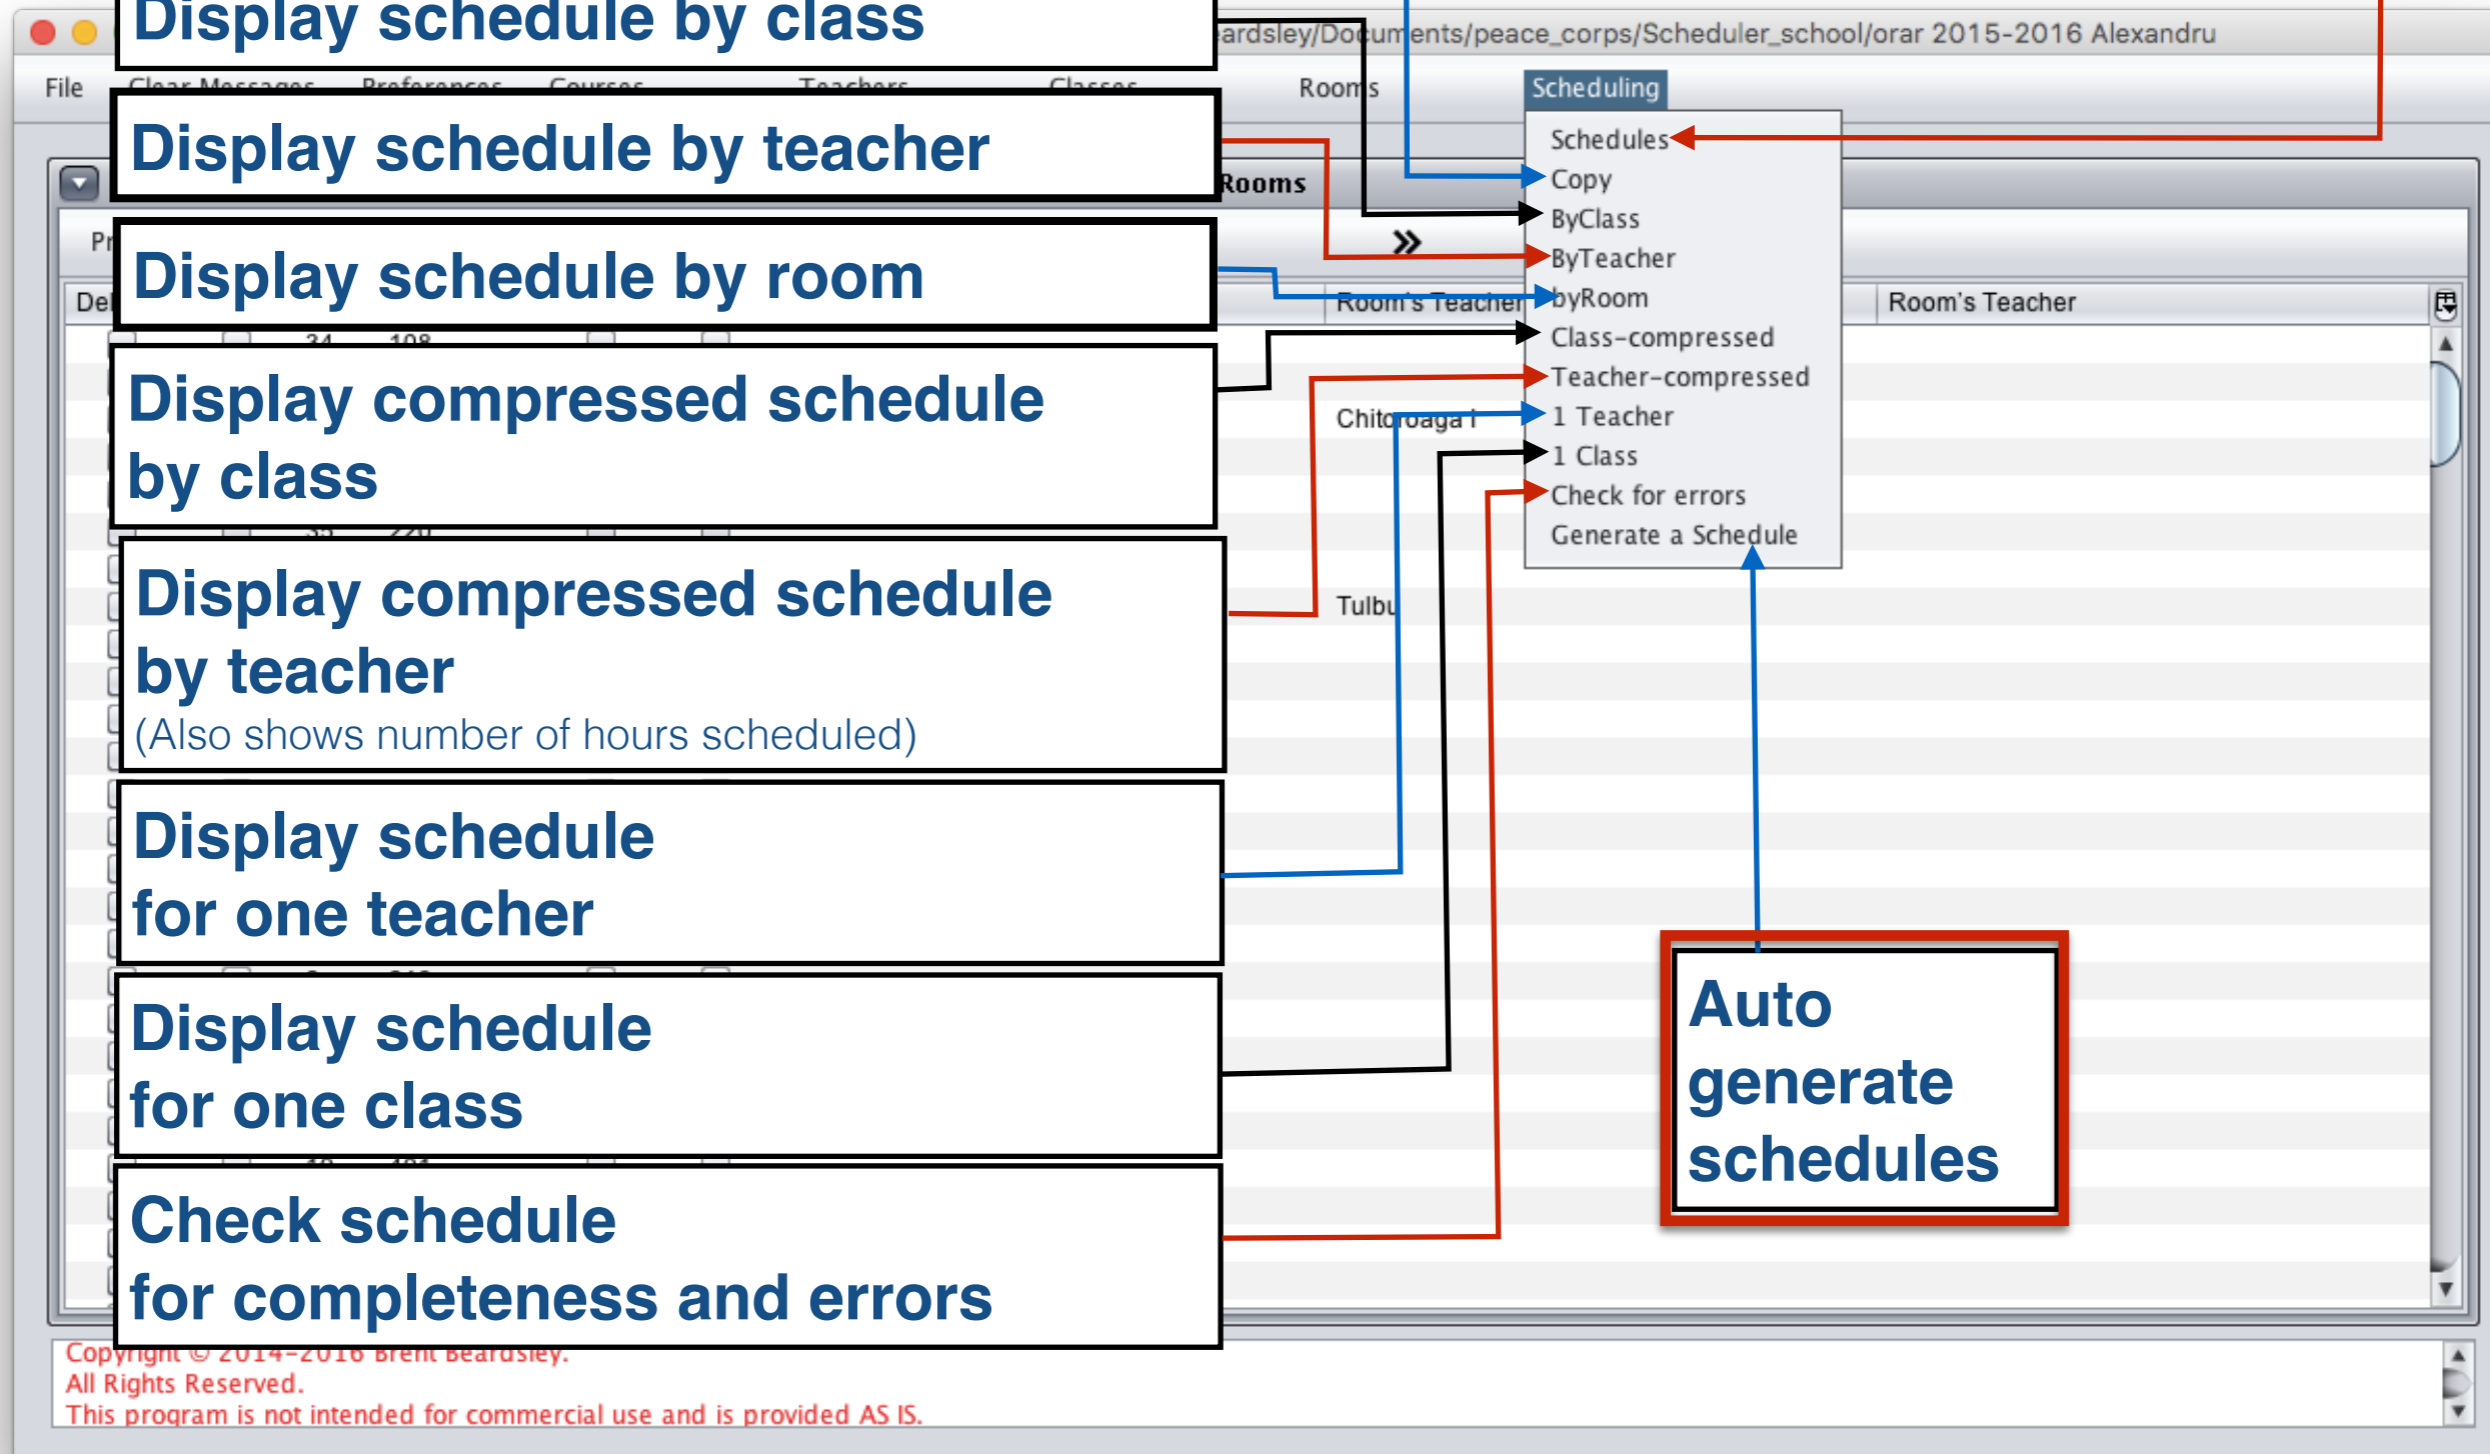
Display schedule by class

ardsley/Documents/peace_corps/Scheduler_school/orar 2015-2016 Alexandru

File Clear Messages Preferences Courses Teachers Classes Rooms Scheduling

Schedules
Copy
ByClass
ByTeacher
byRoom
Class-compressed
Teacher-compressed
1 Teacher
1 Class
Check for errors
Generate a Schedule

Display schedule by teacher

Rooms

Pr

Display schedule by room

De

Room's Teacher

Room's Teacher

Display compressed schedule by class

Chitoroaga I

Display compressed schedule by teacher
(Also shows number of hours scheduled)

Tulbu

Display schedule for one teacher

Display schedule for one class

Check schedule for completeness and errors

Auto generate schedules

Copyright © 2014-2016 Brent Beardsley.
All Rights Reserved.
This program is not intended for commercial use and is provided AS IS.